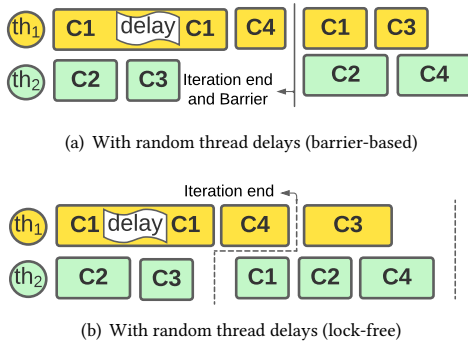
$th_1$ C1 delay C1 C4 C1 C3
$th_2$ C2 C3 Iteration end and Barrier C2 C4

(a) With random thread delays (barrier-based)

Iteration end
$th_1$ C1 delay C1 C4 C3
$th_2$ C2 C3 C1 C2 C4

(b) With random thread delays (lock-free)